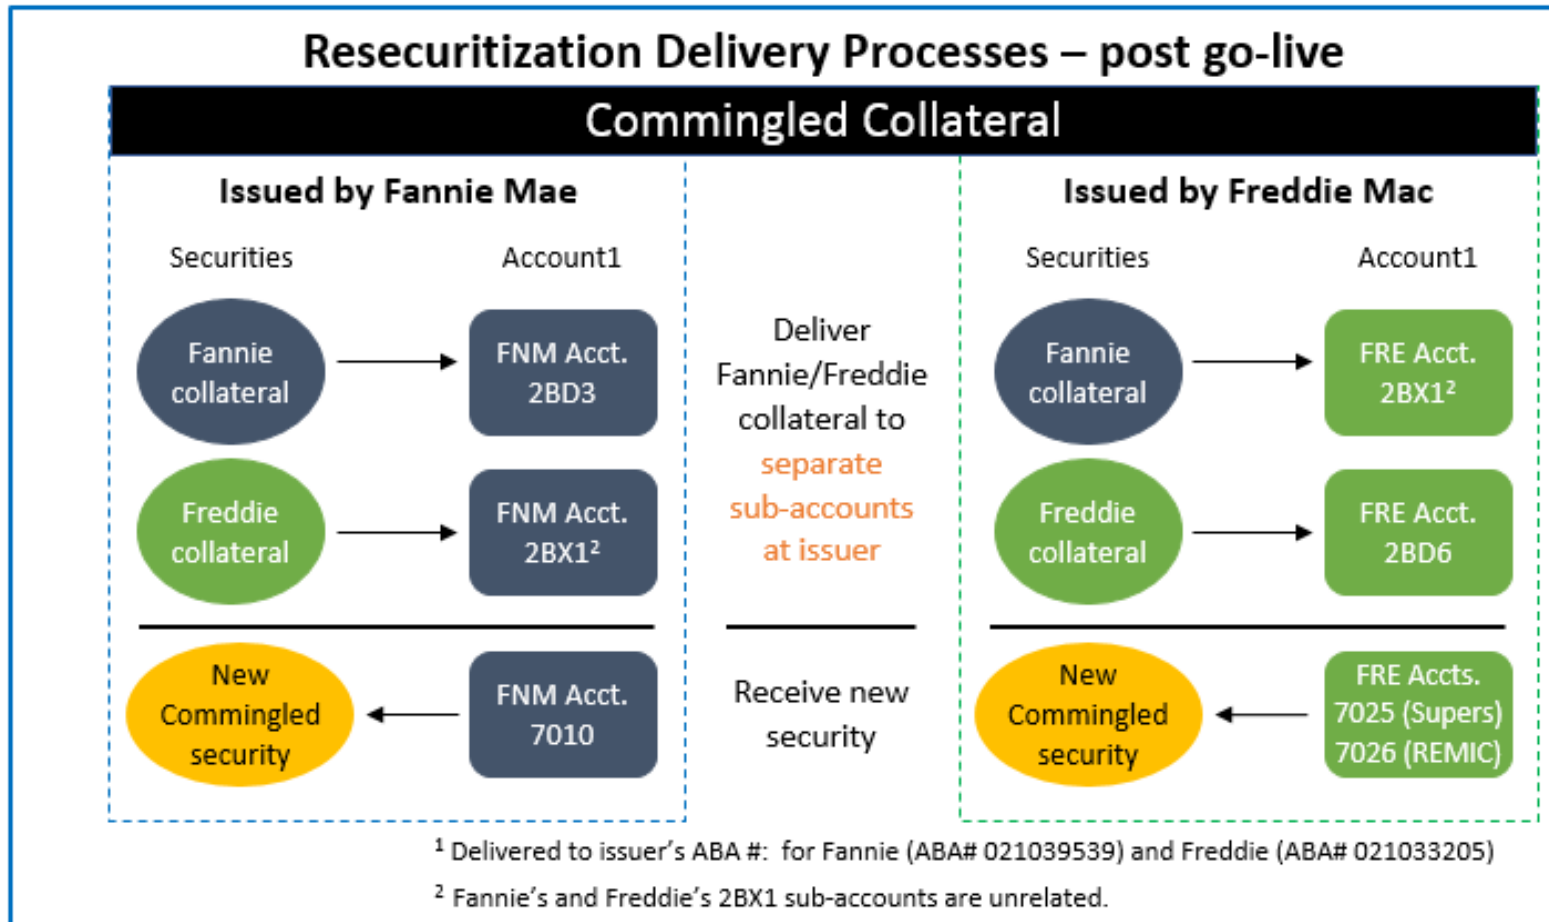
Resecuritization Delivery Processes – post go-live

Commingled Collateral

Issued by Fannie Mae

Securities

Account1

Fannie collateral

FNM Acct. 2BD3

Freddie collateral

FNM Acct. 2BX1²

New Commingled security

FNM Acct. 7010

Deliver Fannie/Freddie collateral to separate sub-accounts at issuer

Receive new security

Issued by Freddie Mac

Securities

Account1

Fannie collateral

FRE Acct. 2BX1²

Freddie collateral

FRE Acct. 2BD6

New Commingled security

FRE Accts. 7025 (Supers) 7026 (REMIC)

¹ Delivered to issuer's ABA #: for Fannie (ABA# 021039539) and Freddie (ABA# 021033205)

² Fannie's and Freddie's 2BX1 sub-accounts are unrelated.